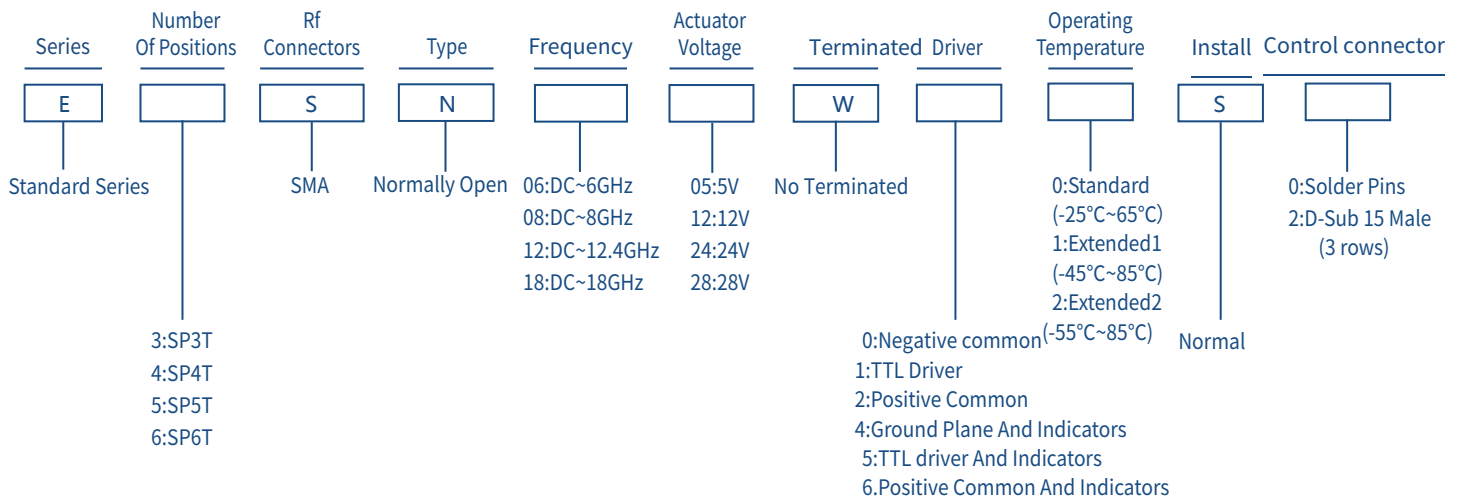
Series

E

Standard Series

Number Of Positions

3:SP3T
4:SP4T
5:SP5T
6:SP6T

Rf Connectors

S

SMA

Type

N

Normally Open

Frequency

06:DC~6GHz
08:DC~8GHz
12:DC~12.4GHz
18:DC~18GHz

Actuator Voltage

05:5V
12:12V
24:24V
28:28V

Terminated

W

No Terminated

Driver

0:Negative common
1:TTL Driver
2:Positive Common
4:Ground Plane And Indicators
5:TTL driver And Indicators
6.Positive Common And Indicators

Operating Temperature

0:Standard
(-25°C~65°C)
1:Extended1
(-45°C~85°C)
2:Extended2
(-55°C~85°C)

Install

S

Normal

Control connector

0:Solder Pins
2:D-Sub 15 Male
(3 rows)